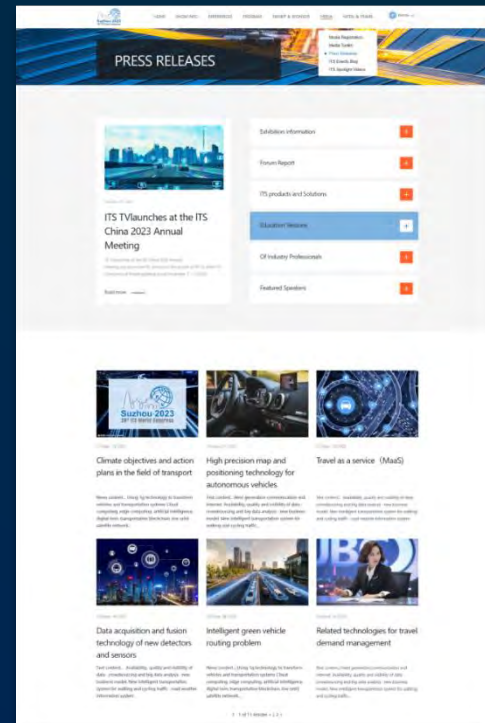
Suzhou 2023

HOME | SHOW INFO | EXPERIENCE | PROGRAM | SMART & SERVICE | MEDIA | HOTEL & TRAVEL

Media Registration
Media Toolkit
Press Releases
ITS Events Blog
ITS Spotlight Videos

PRESS RELEASES

ITS TVlaunches at the ITS China 2023 Annual Meeting

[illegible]

Read more

Exhibition information +

Forum Report +

ITS products and Solutions +

Education Sessions +

Of Industry Professionals +

Featured Speakers +

Suzhou 2023

Climate objectives and action plans in the field of transport

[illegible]

High precision map and positioning technology for autonomous vehicles

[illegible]

Travel as a service (MaaS)

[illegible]

Data acquisition and fusion technology of new detectors and sensors

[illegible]

Intelligent green vehicle routing problem

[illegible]

Related technologies for travel demand management

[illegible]

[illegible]